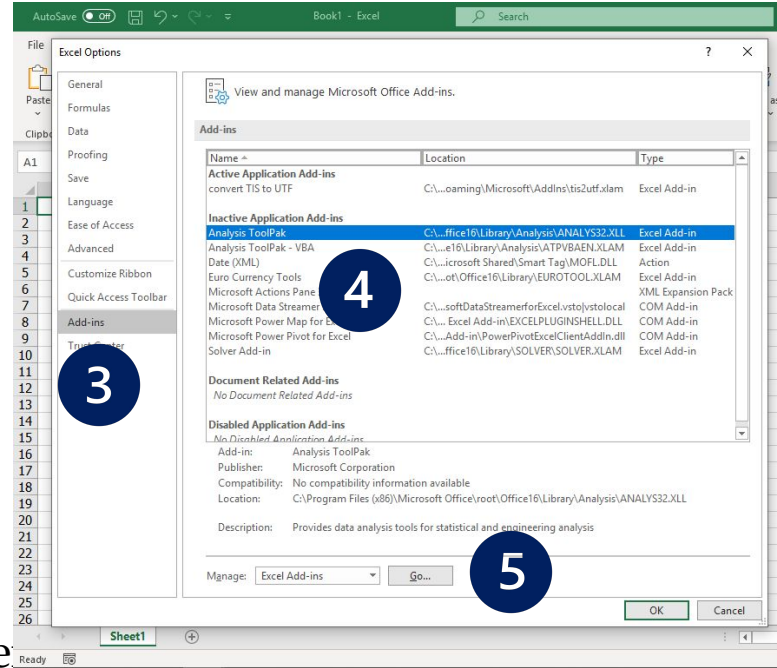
AutoSave Off Book1 - Excel Search

File Excel Options ? ×

Paste

Clipbo

A1

General
Formulas
Data
Proofing
Save
Language
Ease of Access
Advanced
Customize Ribbon
Quick Access Toolbar
Add-ins
Trust Center

View and manage Microsoft Office Add-ins.

Add-ins

| Name | Location | Type |
|---|---|---|
| **Active Application Add-ins** | | |
| convert TIS to UTF | C:\...oaming\Microsoft\AddIns\tis2utf.xlam | Excel Add-in |
| **Inactive Application Add-ins** | | |
| Analysis ToolPak | C:\...ffice16\Library\Analysis\ANALYS32.XLL | Excel Add-in |
| Analysis ToolPak - VBA | C:\...e16\Library\Analysis\ATPVBAEN.XLAM | Excel Add-in |
| Date (XML) | C:\...icrosoft Shared\Smart Tag\MOFL.DLL | Action |
| Euro Currency Tools | C:\...ot\Office16\Library\EUROTOOL.XLAM | Excel Add-in |
| Microsoft Actions Pane | | XML Expansion Pack |
| Microsoft Data Streamer | C:\...softDataStreamerforExcel.vsto|vstolocal | COM Add-in |
| Microsoft Power Map for E | C:\... Excel Add-in\EXCELPLUGINSHELL.DLL | COM Add-in |
| Microsoft Power Pivot for Excel | C:\...Add-in\PowerPivotExcelClientAddIn.dll | COM Add-in |
| Solver Add-in | C:\...ffice16\Library\SOLVER\SOLVER.XLAM | Excel Add-in |
| **Document Related Add-ins** | | |
| No Document Related Add-ins | | |
| **Disabled Application Add-ins** | | |
| No Disabled Application Add-ins | | |

Add-in: Analysis ToolPak
Publisher: Microsoft Corporation
Compatibility: No compatibility information available
Location: C:\Program Files (x86)\Microsoft Office\root\Office16\Library\Analysis\ANALYS32.XLL

Description: Provides data analysis tools for statistical and engineering analysis

Manage: Excel Add-ins Go...

OK Cancel

3 4 5

1 2 3 4 5 6 7 8 9 10 11 12 13 14 15 16 17 18 19 20 21 22 23 24 25 26

Sheet1

Ready